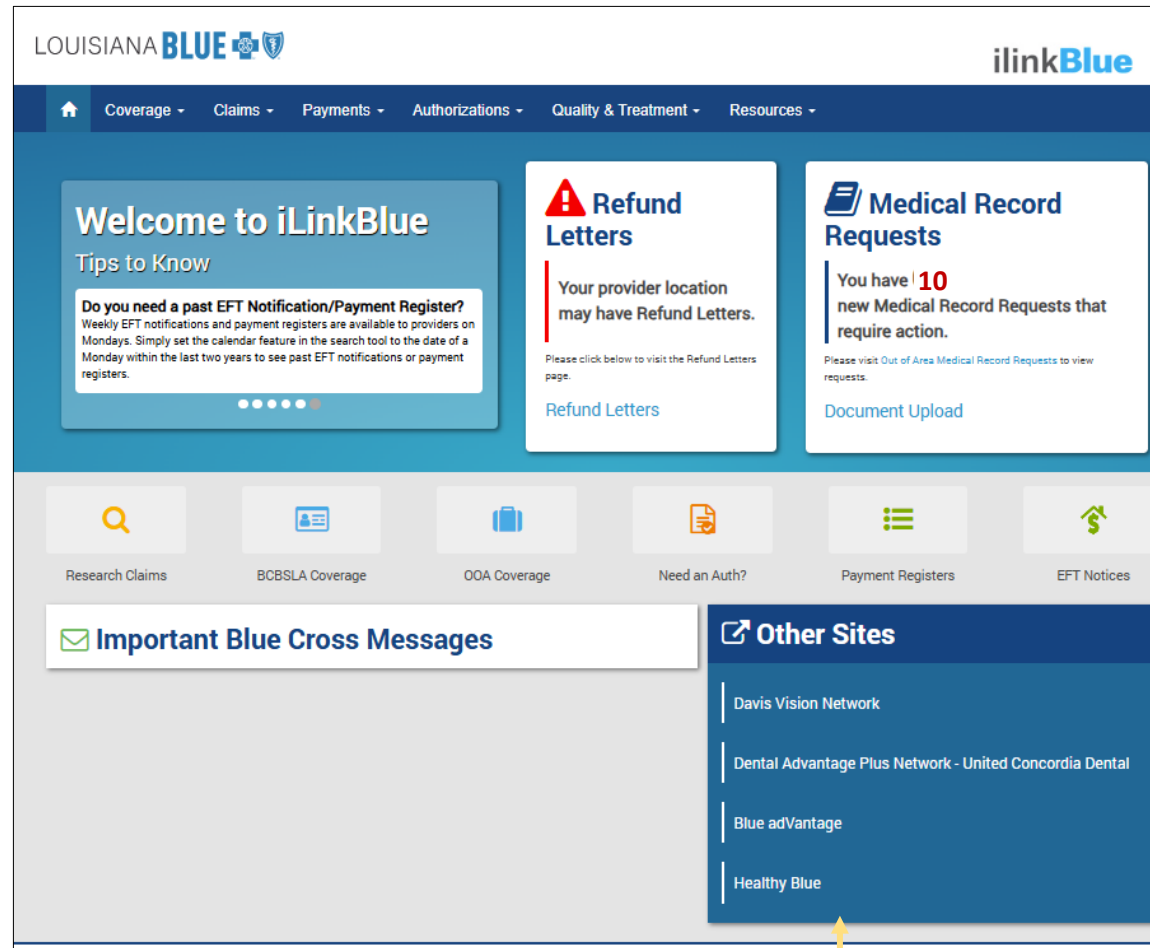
LOUISIANA BLUE

ilinkBlue

Coverage ▾ Claims ▾ Payments ▾ Authorizations ▾ Quality & Treatment ▾ Resources ▾

Welcome to iLinkBlue
Tips to Know

Do you need a past EFT Notification/Payment Register?
Weekly EFT notifications and payment registers are available to providers on Mondays. Simply set the calendar feature in the search tool to the date of a Monday within the last two years to see past EFT notifications or payment registers.

Refund Letters

Your provider location may have Refund Letters.

Please click below to visit the Refund Letters page.

Refund Letters

Medical Record Requests

You have 10 new Medical Record Requests that require action.

Please visit Out of Area Medical Record Requests to view requests.

Document Upload

Research Claims

BCBSLA Coverage

OOA Coverage

Need an Auth?

Payment Registers

EFT Notices

Important Blue Cross Messages

Other Sites

Davis Vision Network

Dental Advantage Plus Network - United Concordia Dental

Blue adVantage

Healthy Blue